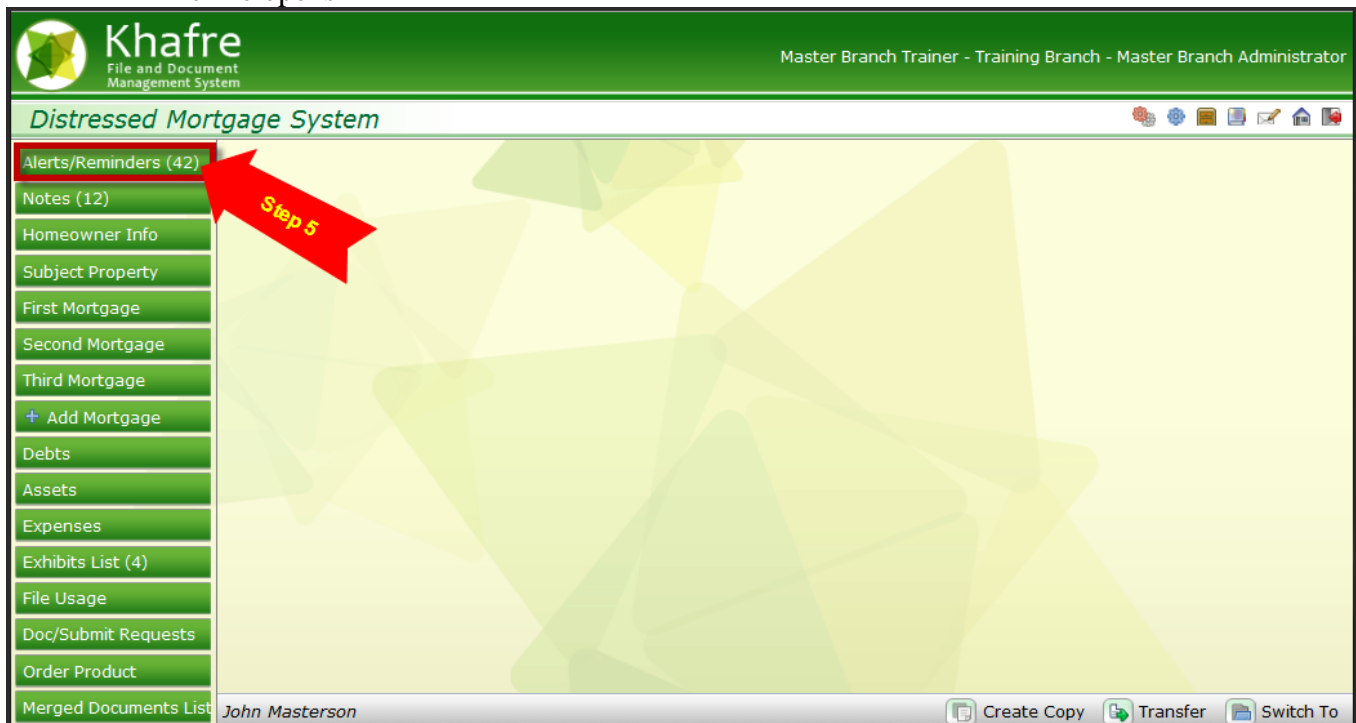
Khafre
File and Document Management System

Master Branch Trainer - Training Branch - Master Branch Administrator

Distressed Mortgage System

Alerts/Reminders (42)
Notes (12)
Homeowner Info
Subject Property
First Mortgage
Second Mortgage
Third Mortgage
Add Mortgage
Debts
Assets
Expenses
Exhibits List (4)
File Usage
Doc/Submit Requests
Order Product
Merged Documents List

Step 5

John Masterson

Create Copy
Transfer
Switch To